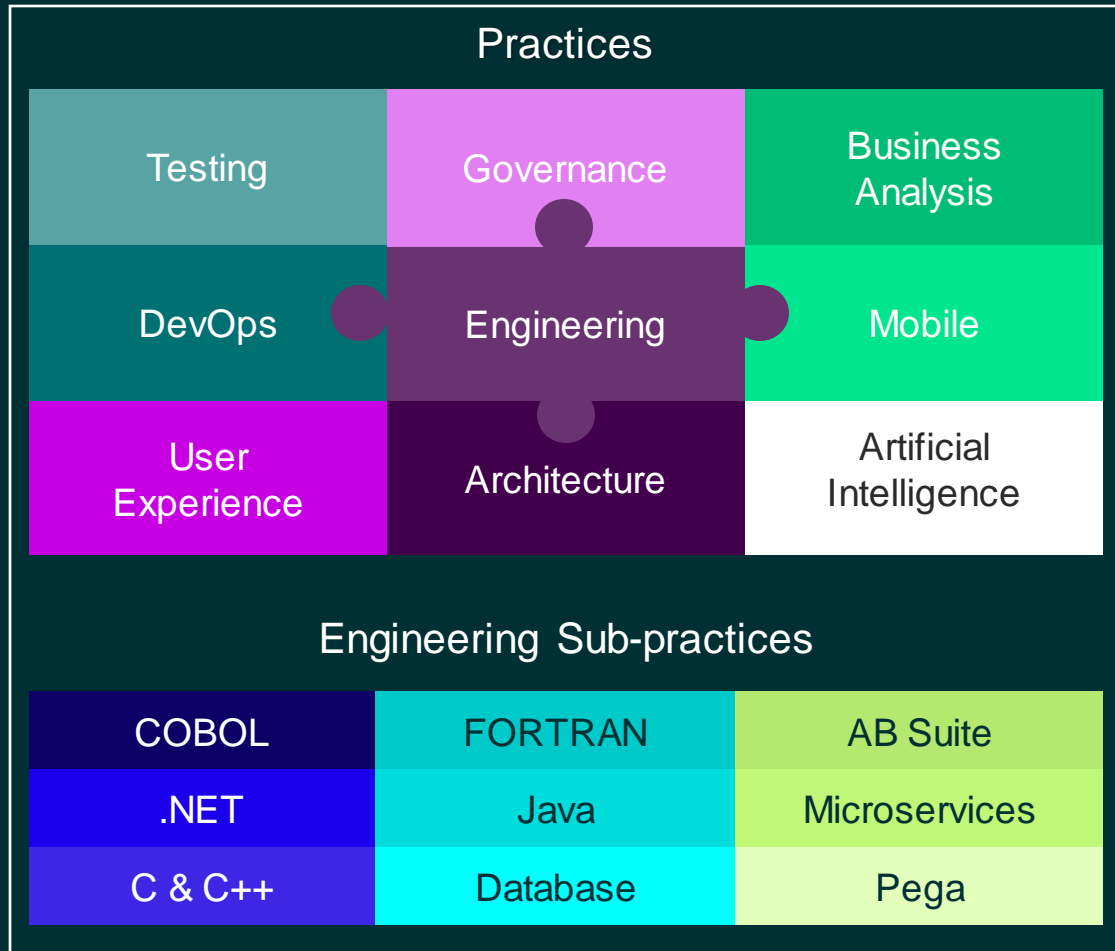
Practices

| Testing | Governance | Business Analysis |
|---|---|---|
| DevOps | Engineering | Mobile |
| User Experience | Architecture | Artificial Intelligence |

Engineering Sub-practices

| COBOL | FORTRAN | AB Suite |
|---|---|---|
| .NET | Java | Microservices |
| C & C++ | Database | Pega |